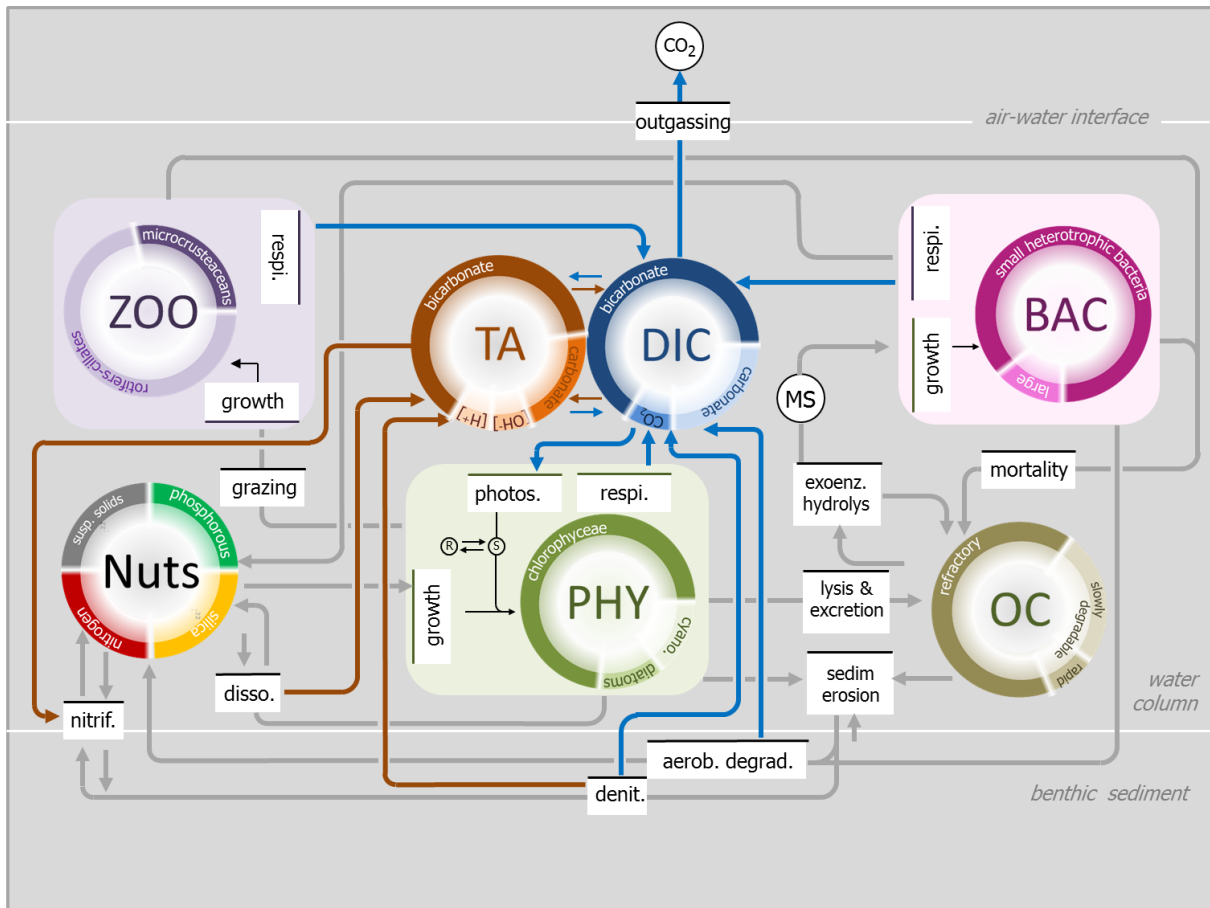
$CO_2$

outgassing

air-water interface

microcrusteaceans
ZOO
rotifers-ciliates

respi.

growth

bicarbonate
TA
carbonate
[+H] [-HO]

bicarbonate
DIC
carbonate
$CO_2$

respi.

small heterotrophic bacteria
BAC
large

growth

MS

grazing

susp. solids
phosphorous
Nuts
nitrogen
silica

photos.

respi.

R S

growth

chlorophyceae
PHY
cyano.
diatoms

exoenz. hydrolys

mortality

refractory
OC
slowly degradable
rapid

lysis & excretion

sedim erosion

disso.

nitrif.

aerob. degrad.

denit.

water column

benthic sediment